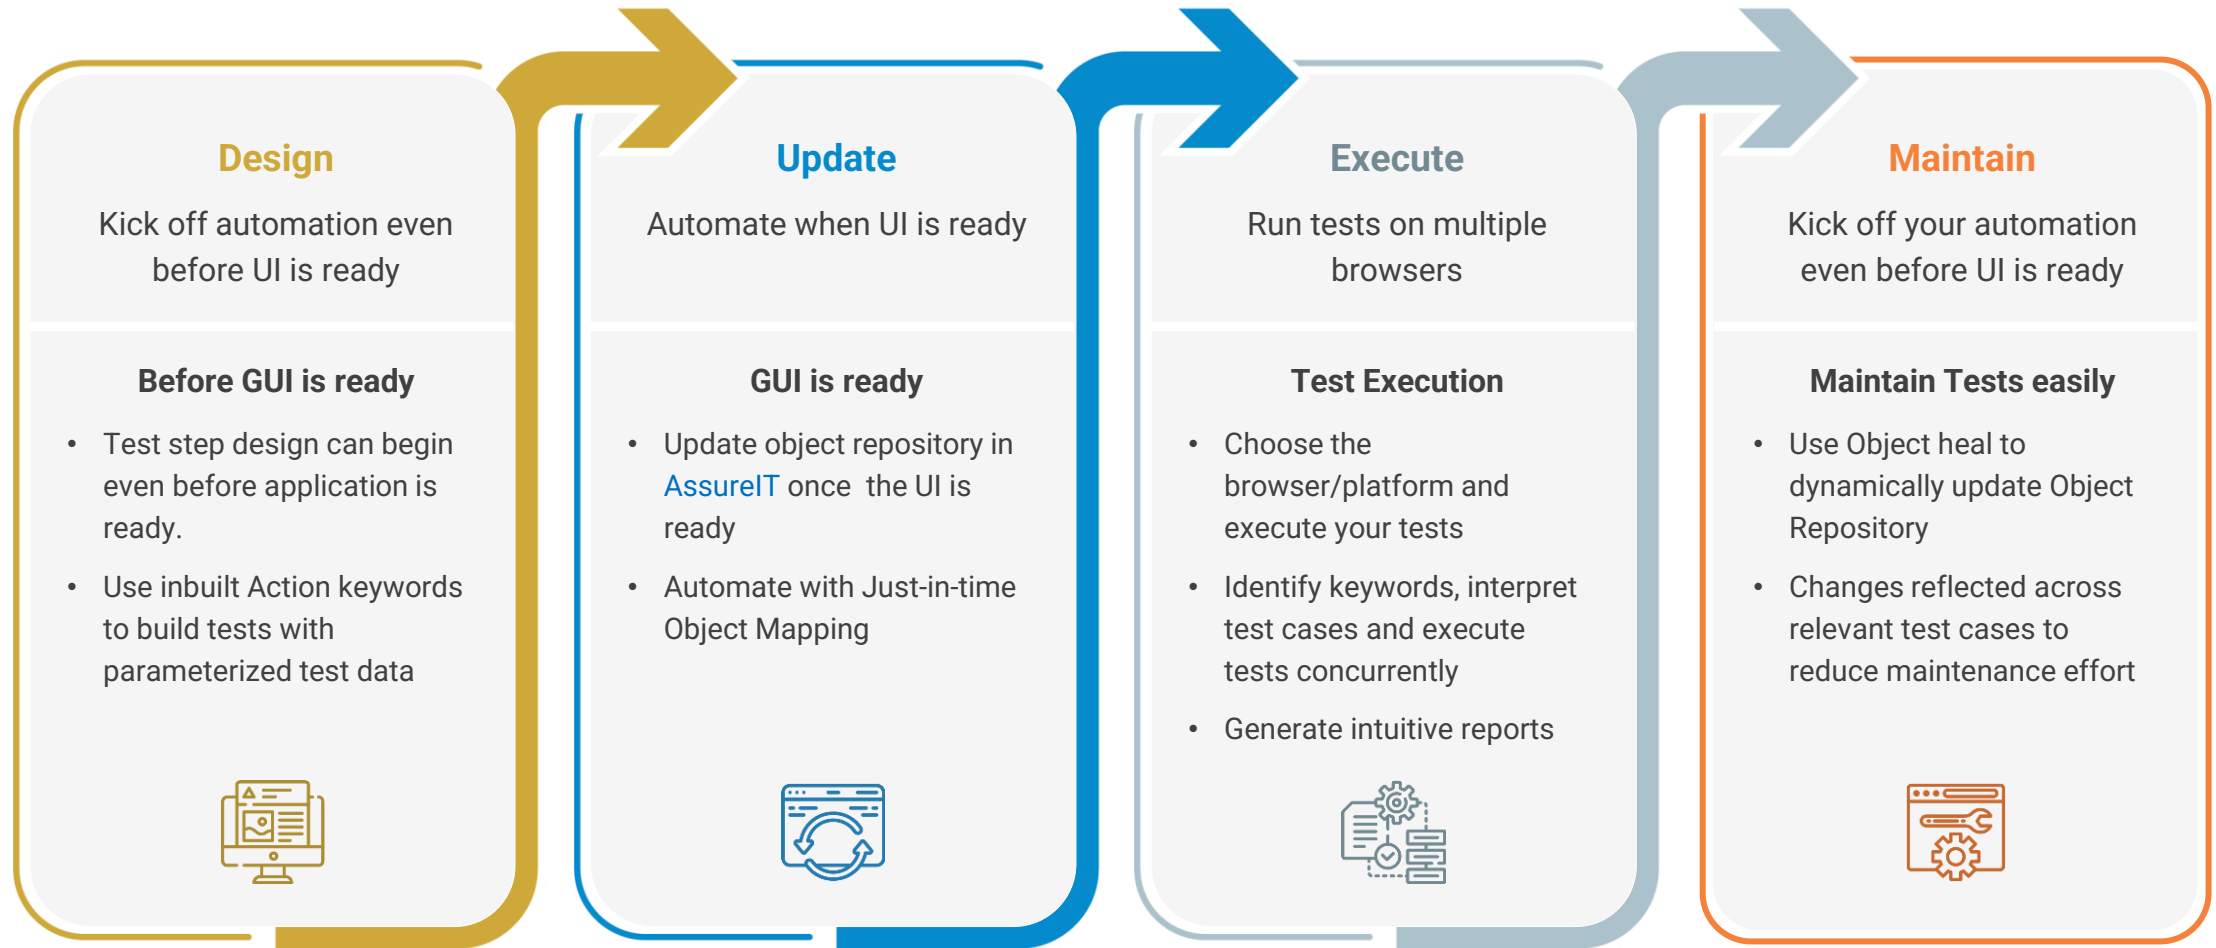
Design

Kick off automation even before UI is ready

Before GUI is ready

• Test step design can begin even before application is ready.

• Use inbuilt Action keywords to build tests with parameterized test data

Update

Automate when UI is ready

GUI is ready

• Update object repository in AssureIT once the UI is ready

• Automate with Just-in-time Object Mapping

Execute

Run tests on multiple browsers

Test Execution

• Choose the browser/platform and execute your tests

• Identify keywords, interpret test cases and execute tests concurrently

• Generate intuitive reports

Maintain

Kick off your automation even before UI is ready

Maintain Tests easily

• Use Object heal to dynamically update Object Repository

• Changes reflected across relevant test cases to reduce maintenance effort